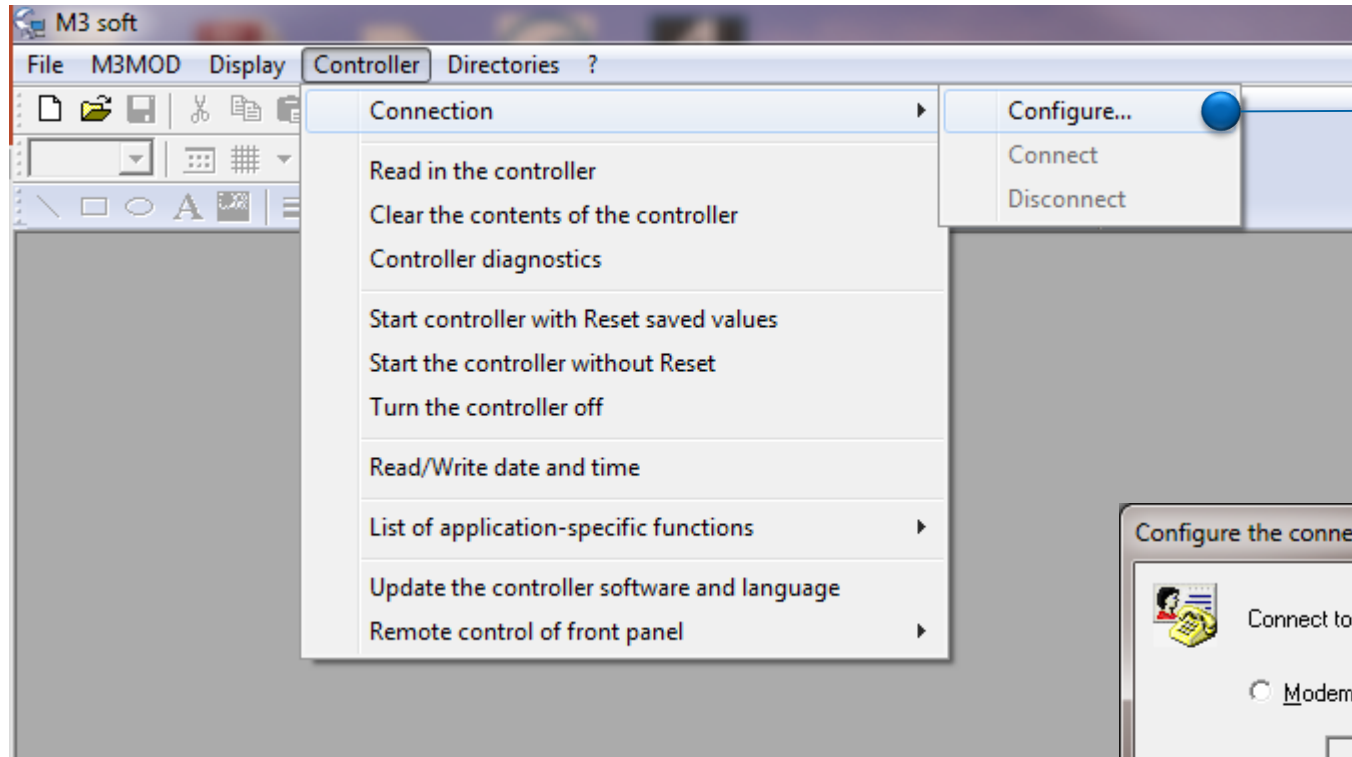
M3 soft

File M3MOD Display Controller Directories ?

Connection
Read in the controller
Clear the contents of the controller
Controller diagnostics
Start controller with Reset saved values
Start the controller without Reset
Turn the controller off
Read/Write date and time
List of application-specific functions
Update the controller software and language
Remote control of front panel

Configure...
Connect
Disconnect

Configure the conne

Connect to

Modem